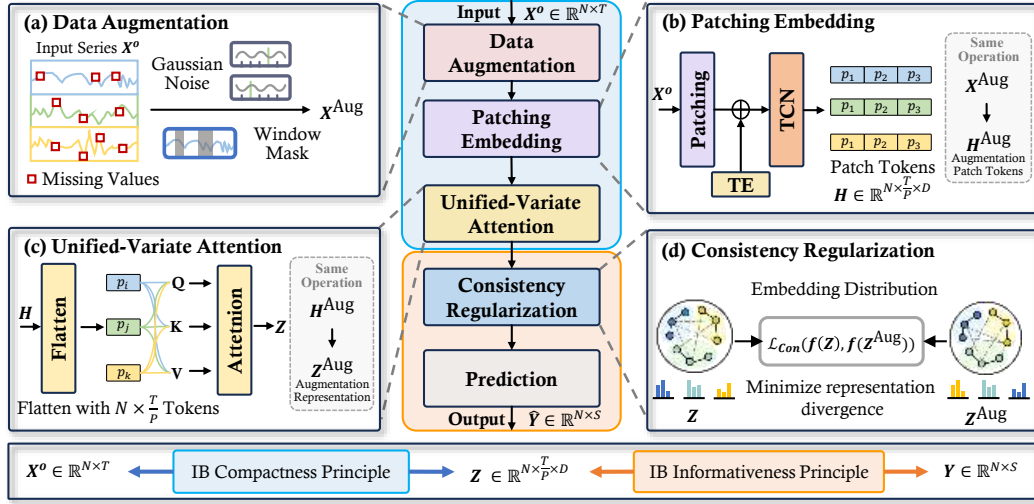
(a) Data Augmentation

Input Series $X^o$

Gaussian Noise

$X^{\text{Aug}}$

Window Mask

Missing Values

Input $X^o \in \mathbb{R}^{N \times T}$

Data Augmentation

Patching Embedding

Unified-Variate Attention

Consistency Regularization

Prediction

Output $\hat{Y} \in \mathbb{R}^{N \times S}$

(b) Patching Embedding

$X^o$

Patching

TE

TCN

$p_1$ $p_2$ $p_3$

$p_1$ $p_2$ $p_3$

$p_1$ $p_2$ $p_3$

Patch Tokens

$H \in \mathbb{R}^{N \times \frac{T}{P} \times D}$

Same Operation

$X^{\text{Aug}}$

$H^{\text{Aug}}$

Augmentation Patch Tokens

(c) Unified-Variate Attention

$H$

Flatten

$p_i$ $p_j$ $p_k$

Q K V

Attetnion

$Z$

Same Operation

$H^{\text{Aug}}$

$Z^{\text{Aug}}$

Augmentation Representation

Flatten with $N \times \frac{T}{P}$ Tokens

(d) Consistency Regularization

Embedding Distribution

$\mathcal{L}_{Con}(f(Z), f(Z^{\text{Aug}}))$

Minimize representation divergence

$Z$

$Z^{\text{Aug}}$

$X^o \in \mathbb{R}^{N \times T}$ IB Compactness Principle $Z \in \mathbb{R}^{N \times \frac{T}{P} \times D}$ IB Informativeness Principle $Y \in \mathbb{R}^{N \times S}$